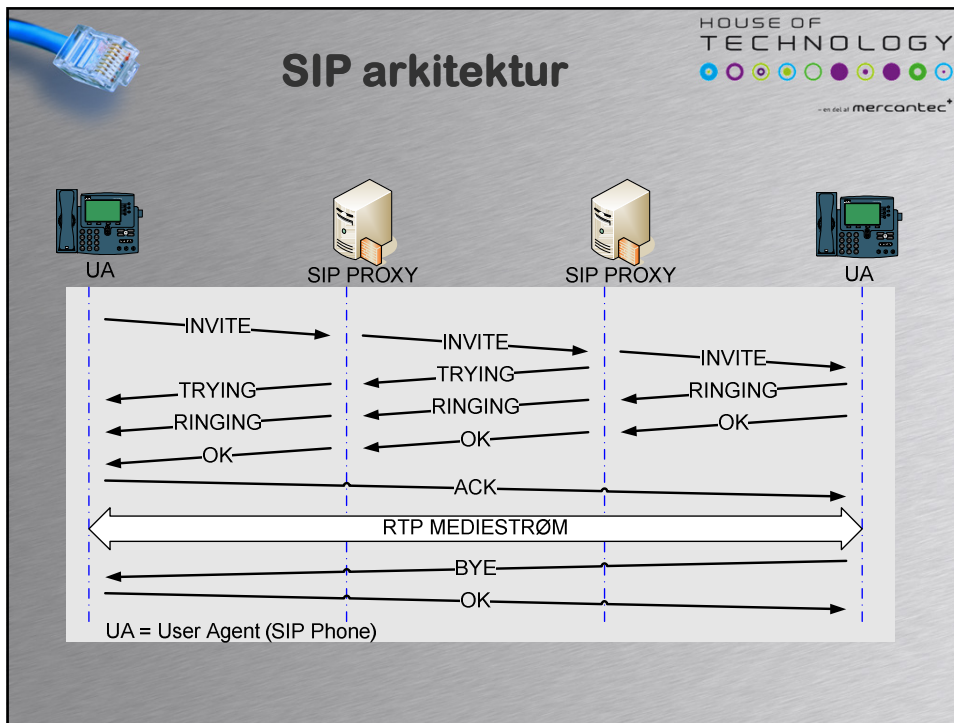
SIP arkitektur

HOUSE OF TECHNOLOGY

– en del af mercantec⁺

UA

SIP PROXY

SIP PROXY

UA

INVITE

INVITE

INVITE

TRYING

TRYING

RINGING

RINGING

RINGING

OK

OK

OK

ACK

RTP MEDIESTRØM

BYE

OK

UA = User Agent (SIP Phone)